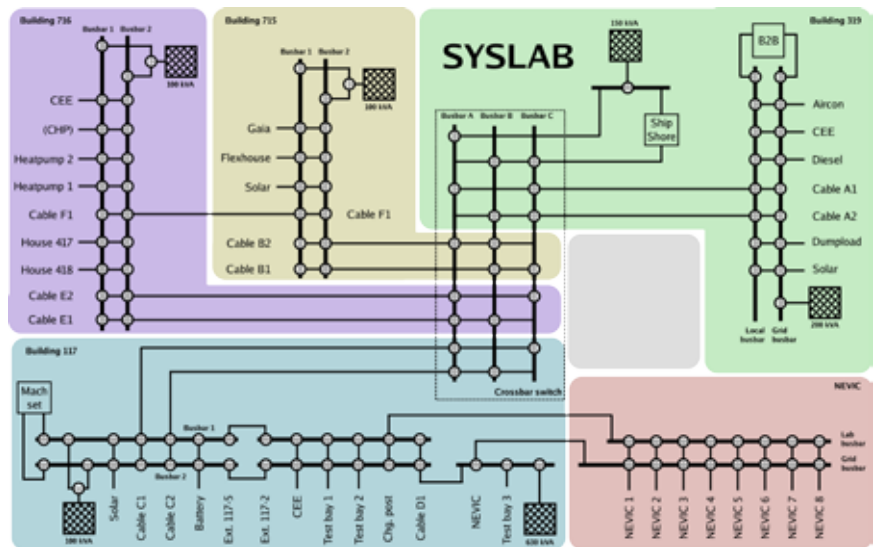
Building 716

Busbar 1 Busbar 2

100 kVA

CEE

(CHP)

Heatpump 2

Heatpump 1

Cable F1

House 417

House 418

Cable E2

Cable E1

Building 715

Busbar 1 Busbar 2

100 kVA

Gaia

Flexhouse

Solar

Cable F1

Cable B2

Cable B1

SYSLAB

150 kVA

Building 319

B2B

Aircon

CEE

Diesel

Cable A1

Cable A2

Dumpload

Solar

200 kVA

Local busbar

Grid busbar

Ship Shore

Busbar A Busbar B Busbar C

Crossbar switch

Building 117

Mach set

Busbar 1

Busbar 2

100 kVA

Solar

Cable C1

Cable C2

Battery

Ext. 117-5

Ext. 117-2

CEE

Test bay 1

Test bay 2

Chg. post

Cable D1

NEVIC

Test bay 3

630 kVA

NEVIC

Lab busbar

Grid busbar

NEVIC 1

NEVIC 2

NEVIC 3

NEVIC 4

NEVIC 5

NEVIC 6

NEVIC 7

NEVIC 8